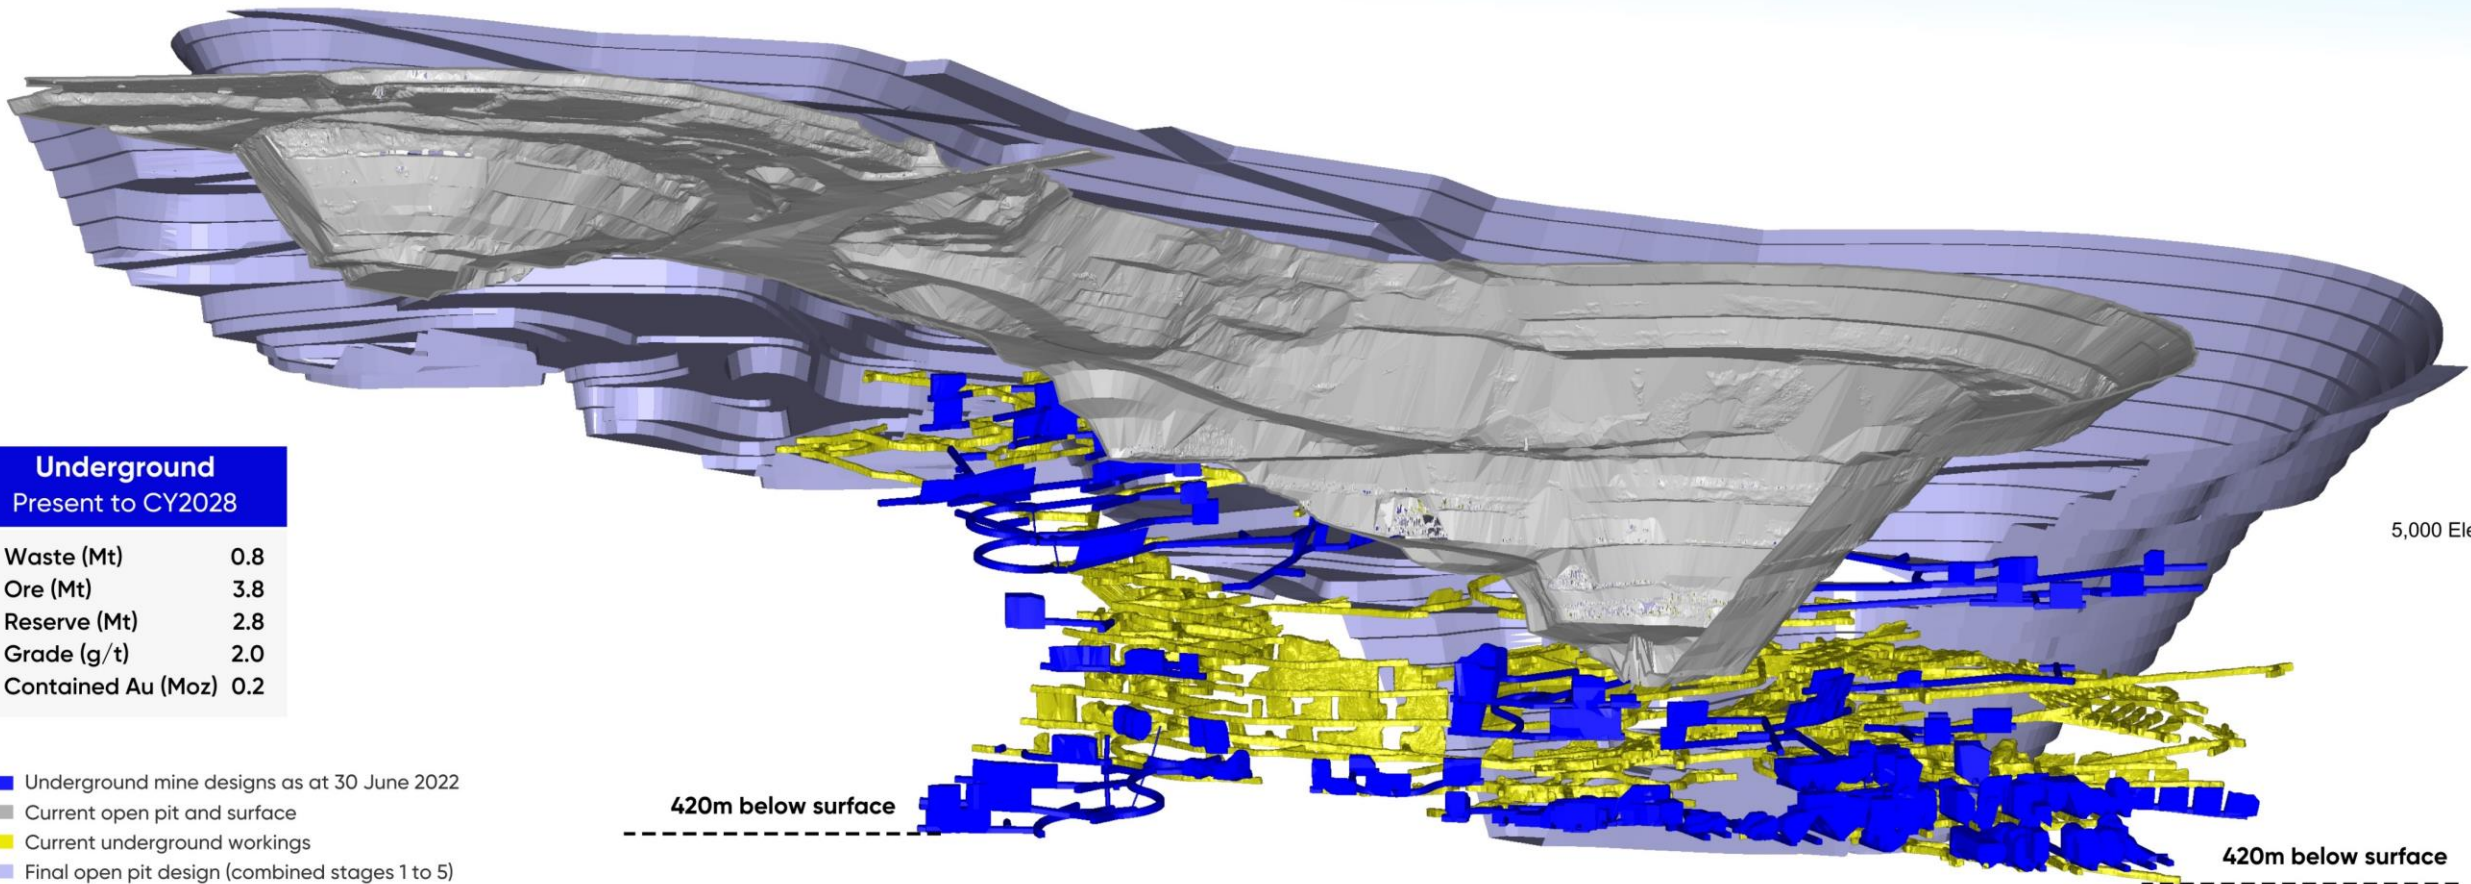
Underground
Present to CY2028

| | |
|---|---|
| Waste (Mt) | 0.8 |
| Ore (Mt) | 3.8 |
| Reserve (Mt) | 2.8 |
| Grade (g/t) | 2.0 |
| Contained Au (Moz) | 0.2 |

5,000 El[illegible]

Underground mine designs as at 30 June 2022
Current open pit and surface
Current underground workings
Final open pit design (combined stages 1 to 5)

420m below surface

420m below surface